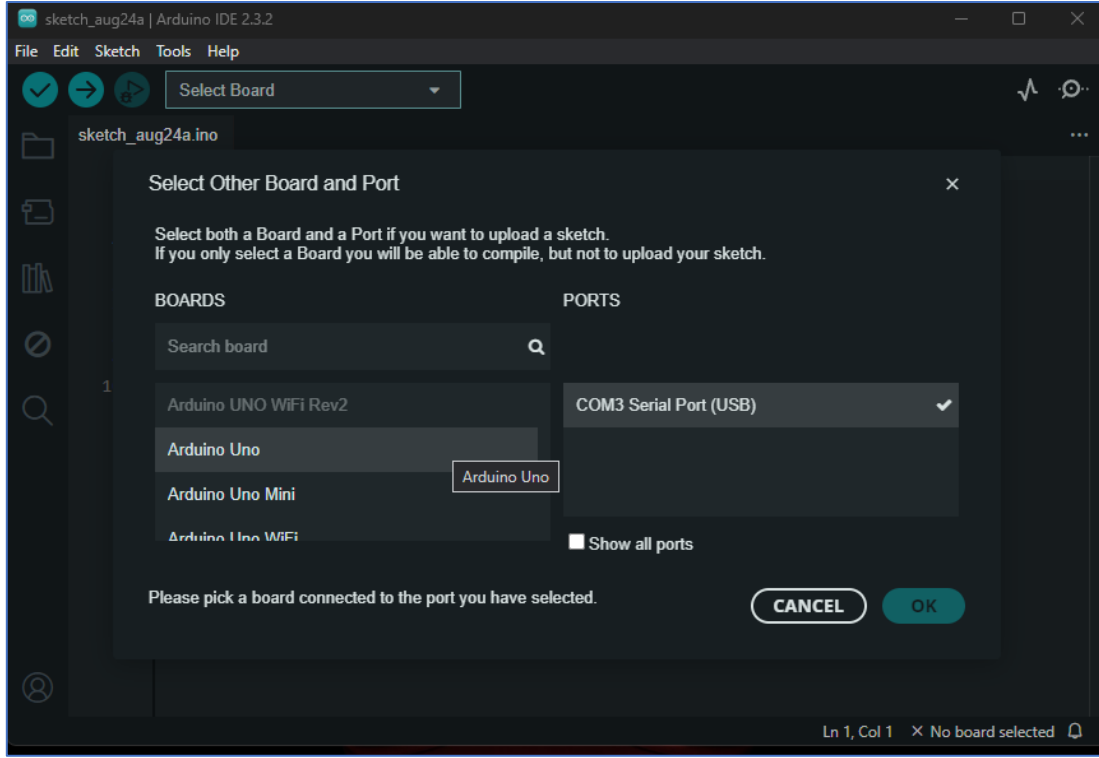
sketch_aug24a | Arduino IDE 2.3.2

File Edit Sketch Tools Help

Select Board

sketch_aug24a.ino

Select Other Board and Port ×

Select both a Board and a Port if you want to upload a sketch.
If you only select a Board you will be able to compile, but not to upload your sketch.

BOARDS

PORTS

Search board

Arduino UNO WiFi Rev2

Arduino Uno

Arduino Uno

Arduino Uno Mini

Arduino Uno WiFi

COM3 Serial Port (USB)

Show all ports

Please pick a board connected to the port you have selected.

CANCEL

OK

1

Ln 1, Col 1 × No board selected